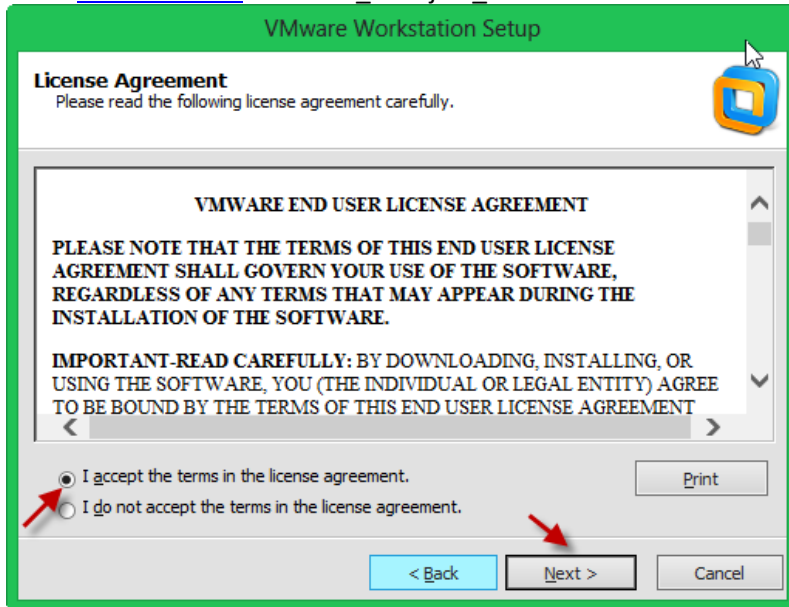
VMware Workstation Setup

License Agreement
Please read the following license agreement carefully.

VMWARE END USER LICENSE AGREEMENT

PLEASE NOTE THAT THE TERMS OF THIS END USER LICENSE AGREEMENT SHALL GOVERN YOUR USE OF THE SOFTWARE, REGARDLESS OF ANY TERMS THAT MAY APPEAR DURING THE INSTALLATION OF THE SOFTWARE.

IMPORTANT-READ CAREFULLY: BY DOWNLOADING, INSTALLING, OR USING THE SOFTWARE, YOU (THE INDIVIDUAL OR LEGAL ENTITY) AGREE TO BE BOUND BY THE TERMS OF THIS END USER LICENSE AGREEMENT

I accept the terms in the license agreement.
I do not accept the terms in the license agreement.

Print

< Back
Next >
Cancel